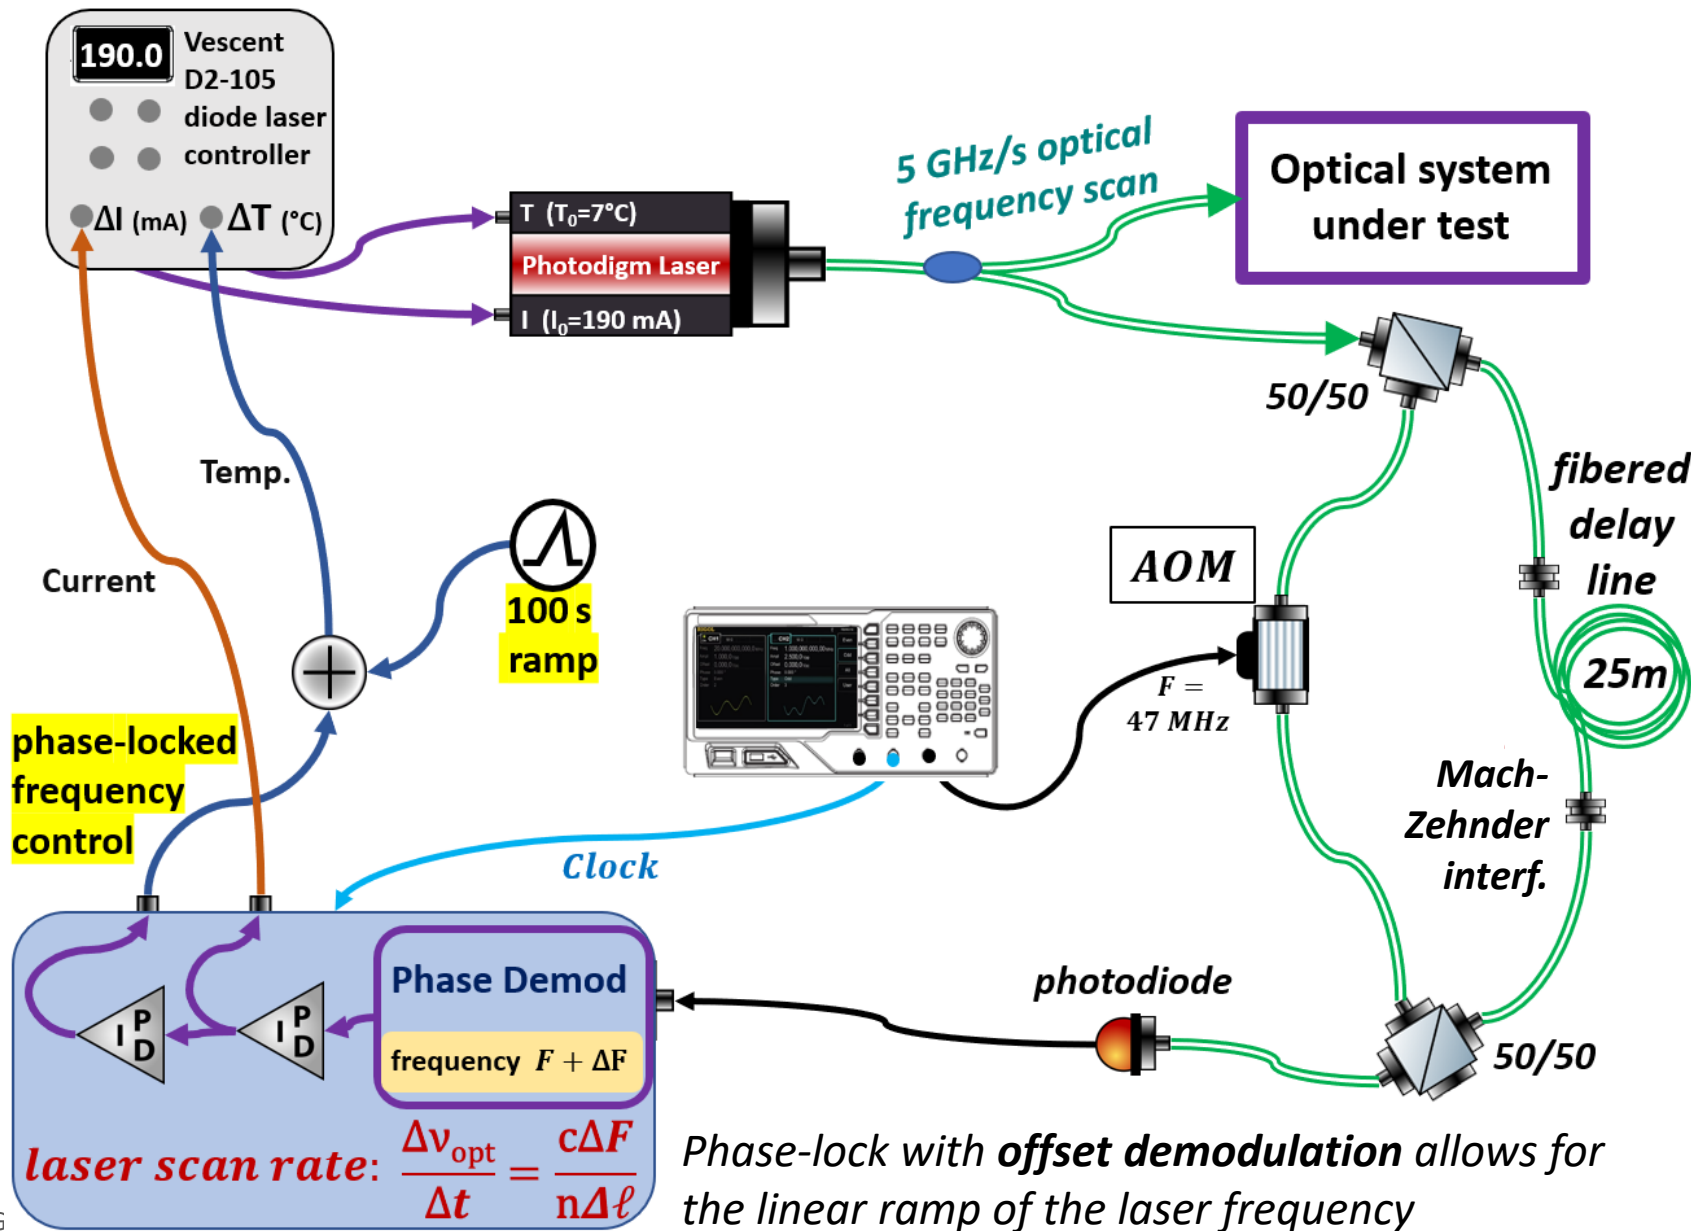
190.0 Vescent D2-105 diode laser controller

ΔI (mA) ΔT (°C)

T ($T_0$=7°C)

Photodigm Laser

I ($I_0$=190 mA)

5 GHz/s optical frequency scan

Optical system under test

50/50

fibered delay line

25m

AOM

$F = 47$ MHz

Temp.

Current

100 s ramp

phase-locked frequency control

Mach-Zehnder interf.

Clock

photodiode

50/50

Phase Demod

frequency $F + \Delta F$

P I D

P I D

laser scan rate: $\frac{\Delta\nu_{opt}}{\Delta t} = \frac{c\Delta F}{n\Delta\ell}$

Phase-lock with offset demodulation allows for the linear ramp of the laser frequency